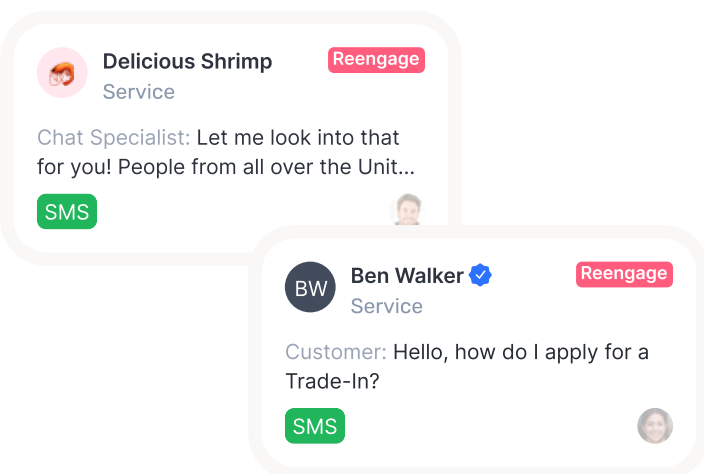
Delicious Shrimp
Reengage
Service

Chat Specialist: Let me look into that for you! People from all over the Unit...

SMS

BW
Ben Walker
Reengage
Service

Customer: Hello, how do I apply for a Trade-In?

SMS